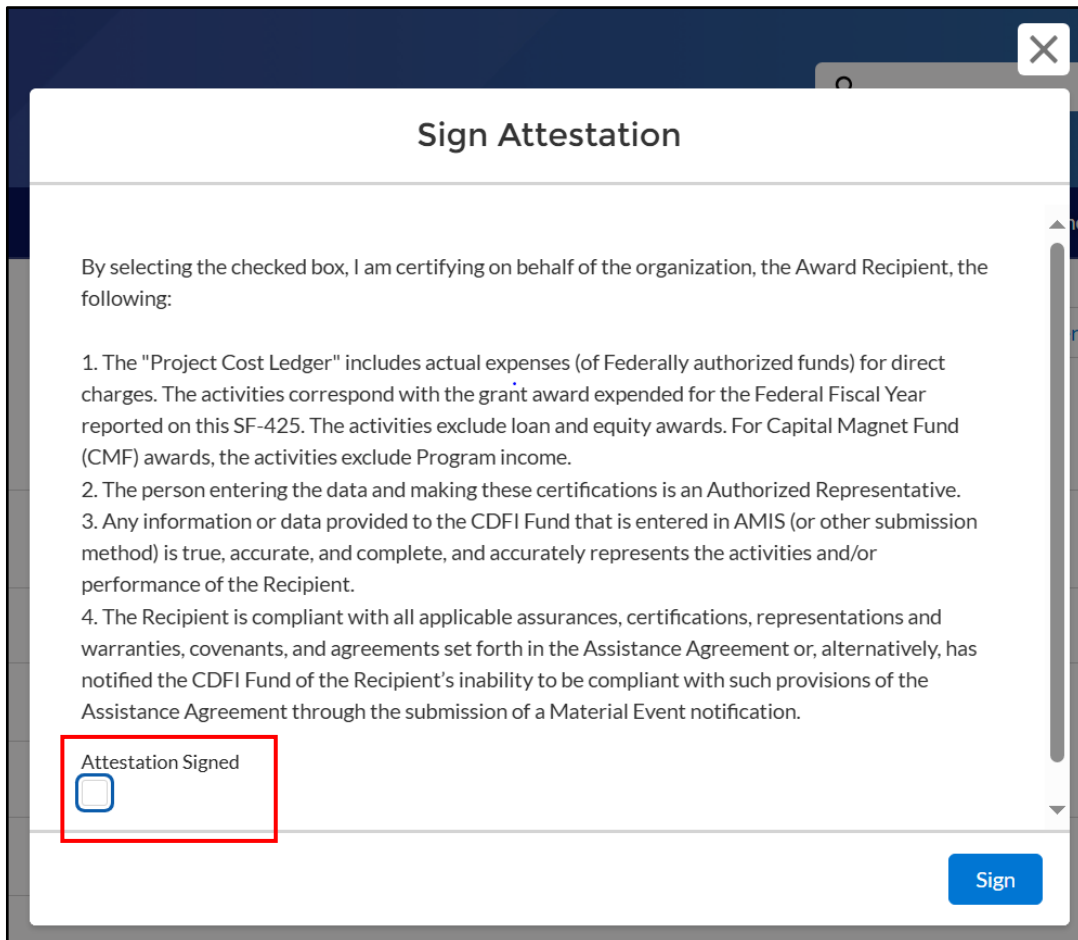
Sign Attestation

By selecting the checked box, I am certifying on behalf of the organization, the Award Recipient, the following:

1. The "Project Cost Ledger" includes actual expenses (of Federally authorized funds) for direct charges. The activities correspond with the grant award expended for the Federal Fiscal Year reported on this SF-425. The activities exclude loan and equity awards. For Capital Magnet Fund (CMF) awards, the activities exclude Program income.
2. The person entering the data and making these certifications is an Authorized Representative.
3. Any information or data provided to the CDFI Fund that is entered in AMIS (or other submission method) is true, accurate, and complete, and accurately represents the activities and/or performance of the Recipient.
4. The Recipient is compliant with all applicable assurances, certifications, representations and warranties, covenants, and agreements set forth in the Assistance Agreement or, alternatively, has notified the CDFI Fund of the Recipient's inability to be compliant with such provisions of the Assistance Agreement through the submission of a Material Event notification.

Attestation Signed

Sign